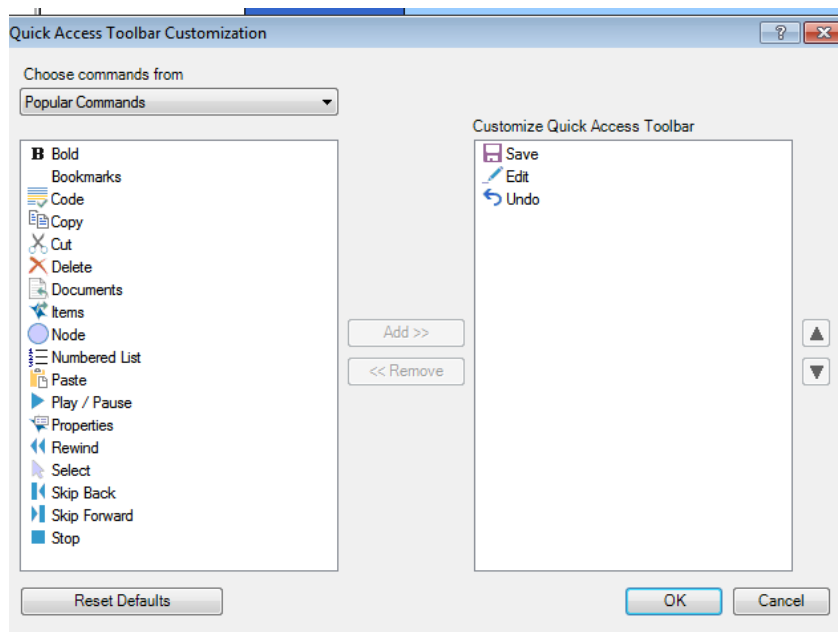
Quick Access Toolbar Customization

?

Choose commands from

Popular Commands

Customize Quick Access Toolbar

Bold
Bookmarks
Code
Copy
Cut
Delete
Documents
Items
Node
Numbered List
Paste
Play / Pause
Properties
Rewind
Select
Skip Back
Skip Forward
Stop

Add >>

<< Remove

Save
Edit
Undo

Reset Defaults

OK

Cancel